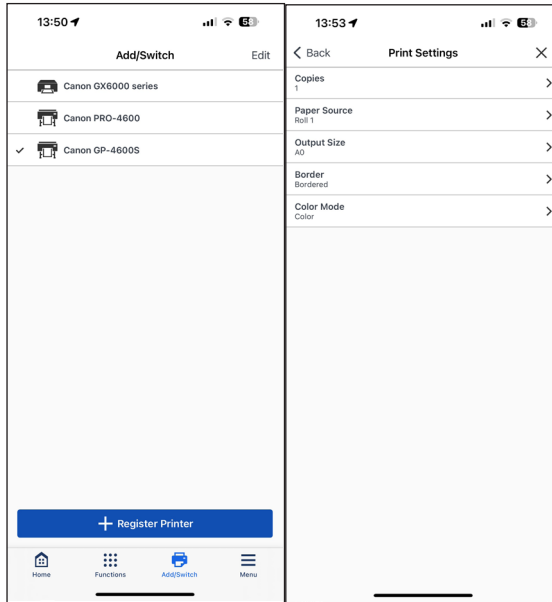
13:50

58

Add/Switch

Edit

Canon GX6000 series

Canon PRO-4600

✓ Canon GP-4600S

+ Register Printer

Home

Functions

Add/Switch

Menu

13:53

58

< Back

Print Settings

×

Copies
1

Paper Source
Roll 1

Output Size
A0

Border
Bordered

Color Mode
Color